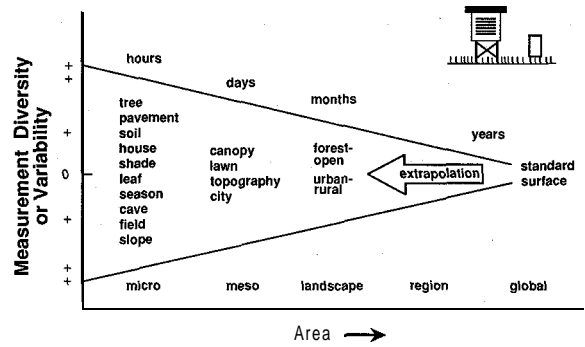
Measurement Diversity or Variability

+
+
+
0
+
+
+

hours

days

months

years

tree
pavement
soil
house
shade
leaf
season
cave
field
slope

canopy
lawn
topography
city

forest-open
urban-rural

extrapolation

standard surface

micro

meso

landscape

region

global

Area